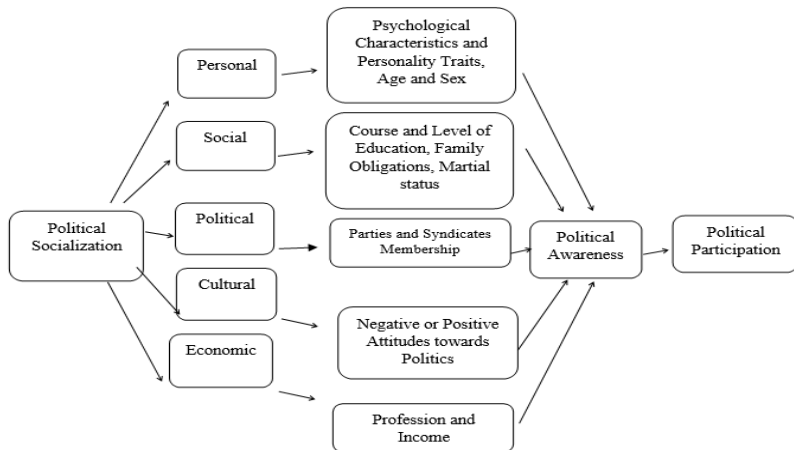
Political Socialization

Personal

Social

Political

Cultural

Economic

Psychological Characteristics and Personality Traits, Age and Sex

Course and Level of Education, Family Obligations, Martial status

Parties and Syndicates Membership

Negative or Positive Attitudes towards Politics

Profession and Income

Political Awareness

Political Participation